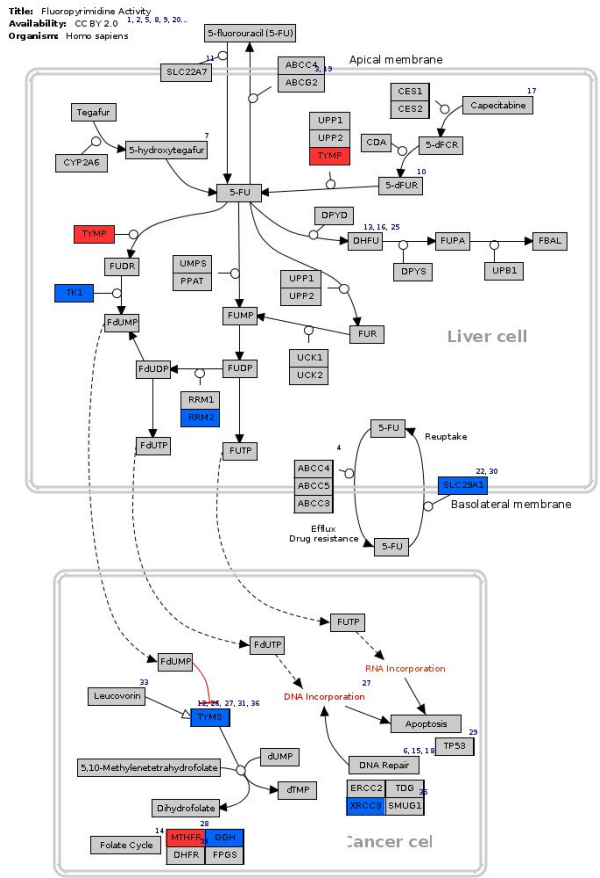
Title: Fluoropyrimidine Activity
Availability: CC BY 2.0 1, 2, 5, 8, 9, 20...
Organism: Homo sapiens

5-fluorouracil (5-FU)
11
SLC22A7
ABCC4
ABCG2
3, 19
Apical membrane

Tegafur
7
5-hydroxytegafur
CYP2A6
UPP1
UPP2
TYMP
CES1
CES2
17
Capecitabine
CDA
5-dFCR
10
5-dFUR
5-FU
DPYD
13, 16, 25
DHFU
FUPA
FBAL
DPYS
UPB1
TYMP
FUDR
UMPS
PPAT
UPP1
UPP2
TK1
FdUMP
FUMP
FUR
Liver cell
UCK1
UCK2
FdUDP
FUDP
RRM1
RRM2
FdUTP
FUTP
5-FU
4
Reuptake
ABCC4
ABCC5
ABCC3
22, 30
SLC29A1
Basolateral membrane
Efflux
Drug resistance
5-FU

FUTP
FdUTP
RNA Incorporation
FdUMP
27
33
Leucovorin
12, 26, 27, 31, 36
TYMS
DNA Incorporation
Apoptosis
29
TP53
6, 15, 18
DNA Repair
dUMP
5,10-Methylenetetrahydrofolate
dTMP
ERCC2
TDG
XRCC3
SMUG1
35
Dihydrofolate
28
14
MTHFR
GGH
34
Folate Cycle
DHFR
FPGS
Cancer cell